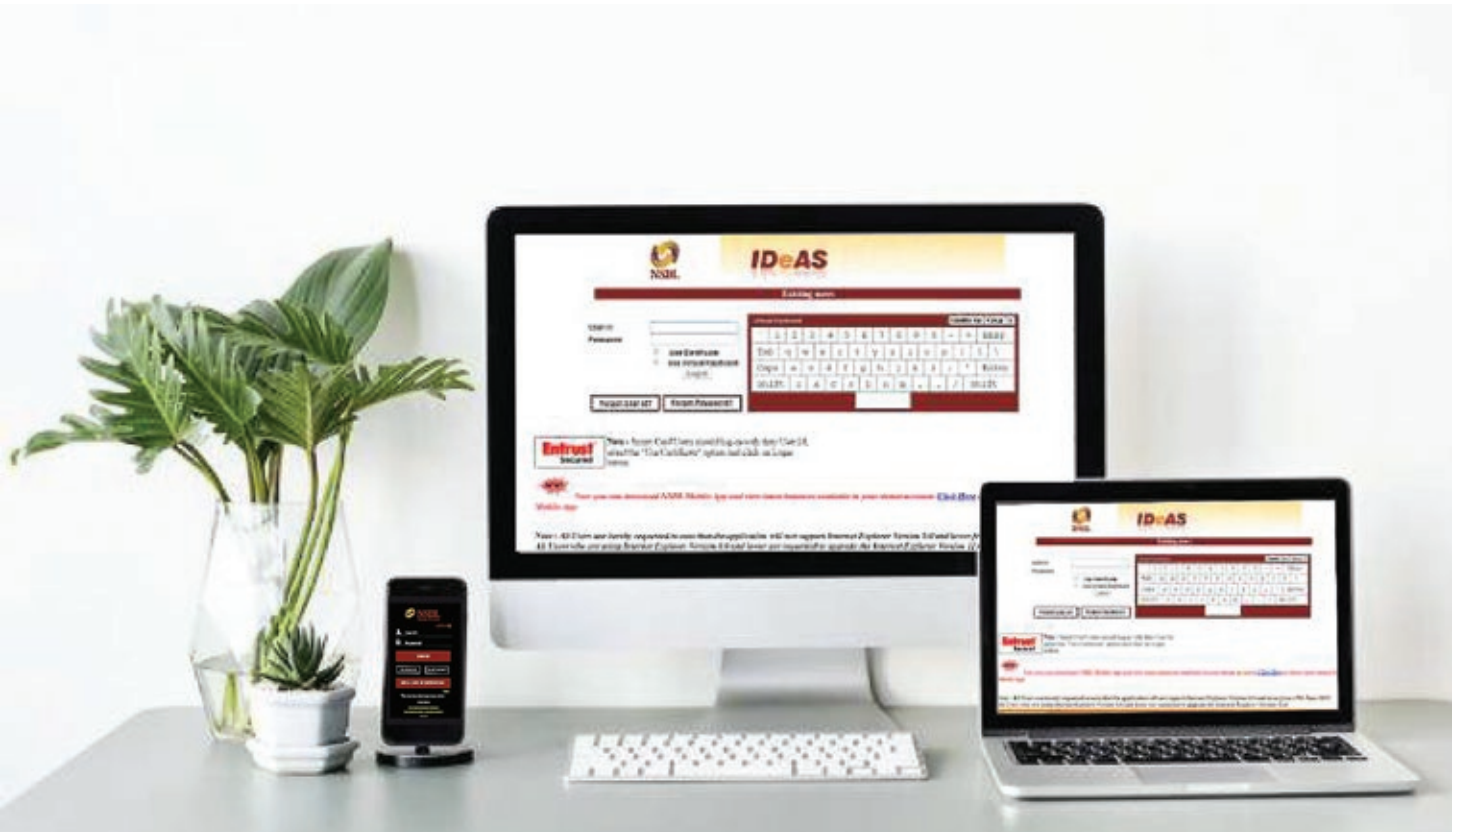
NSDL IDeAS

Existing users

User ID
Password

Use Certificate
Use Virtual Keyboard
Login

Forgot User ID? Forgot Password

Virtual Keyboard

1 2 3 4 5 6 7 8 9 0 - = BkSp
Tab q w e r t y u i o p [ ] \
Caps a s d f g h j k l ; ' Enter
shift z x c v b n m , . / shift

Entrust Secured

Note: Smart Card Users should log-in only thru User Id, select the "Use Certificate" option and click on Login button.

Now you can download NSDL Mobile App and view latest balances available in your demat account. Click Here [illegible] Mobile App

Note: All Users are hereby requested to note that the application will not support Internet Explorer Version 5.0 and lower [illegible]
All Users who are using Internet Explorer Version 5.0 and lower are requested to upgrade the Internet Explorer Version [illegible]

NSDL

IDeAS